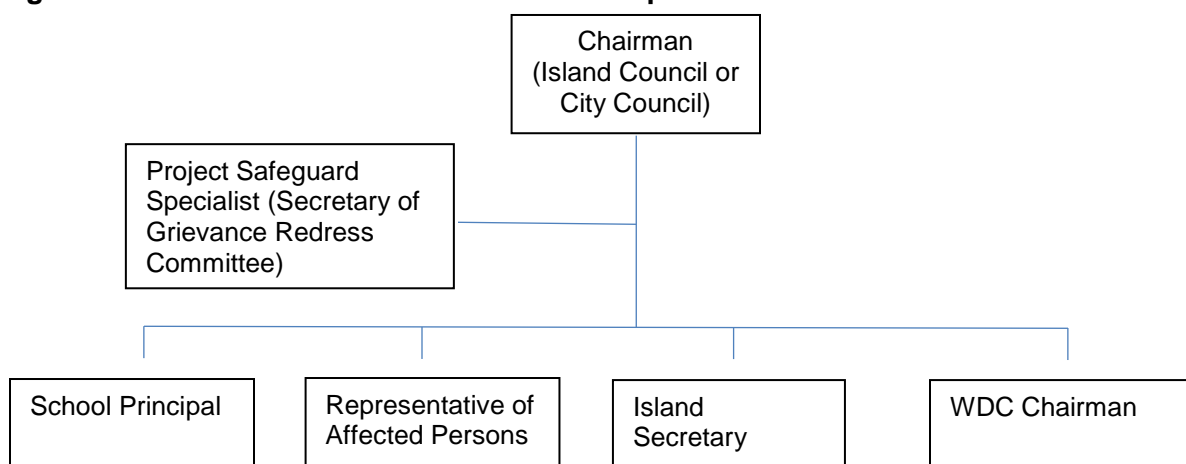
Chairman (Island Council or City Council)

Project Safeguard Specialist (Secretary of Grievance Redress Committee)

School Principal

Representative of Affected Persons

Island Secretary

WDC Chairman